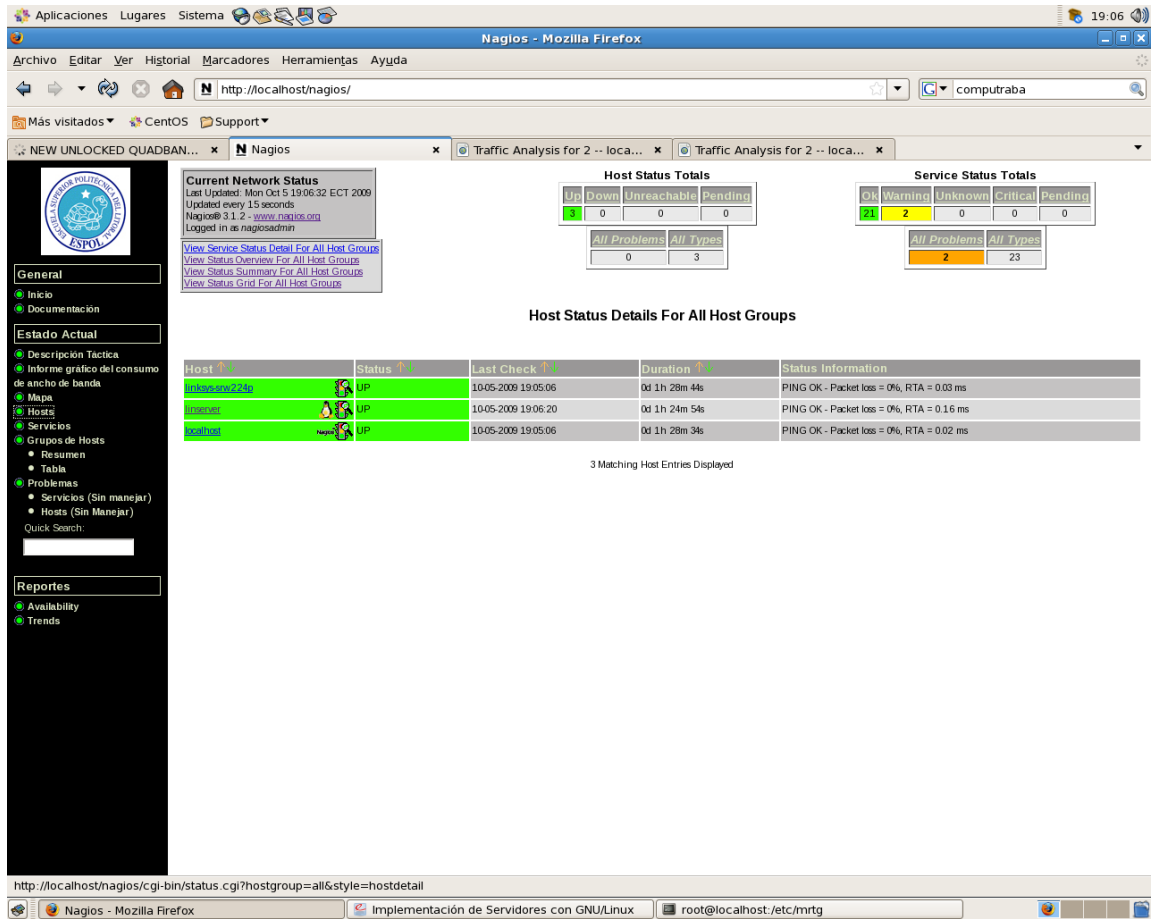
Aplicaciones Lugares Sistema

19:06

Nagios - Mozilla Firefox

Archivo Editar Ver Historial Marcadores Herramientas Ayuda

http://localhost/nagios/

computraba

Más visitados ▾ CentOS Support ▾

NEW UNLOCKED QUADBAN... × Nagios × Traffic Analysis for 2 -- loca... × Traffic Analysis for 2 -- loca... ×

ESCUELA SUPERIOR POLITÉCNICA DEL LITORAL ESPOL

General
Inicio
Documentación

Estado Actual
Descripción Táctica
Informe gráfico del consumo de ancho de banda
Mapa
Hosts
Servicios
Grupos de Hosts
Resumen
Tabla
Problemas
Servicios (Sin manejar)
Hosts (Sin Manejar)
Quick Search:

Reportes
Availability
Trends

Current Network Status
Last Updated: Mon Oct 5 19:06:32 ECT 2009
Updated every 15 seconds
Nagios® 3.1.2 - www.nagios.org
Logged in as nagiosadmin

View Service Status Detail For All Host Groups
View Status Overview For All Host Groups
View Status Summary For All Host Groups
View Status Grid For All Host Groups

Host Status Totals

| Up | Down | Unreachable | Pending |
|---|---|---|---|
| 3 | 0 | 0 | 0 |

| All Problems | All Types |
|---|---|
| 0 | 3 |

Service Status Totals

| Ok | Warning | Unknown | Critical | Pending |
|---|---|---|---|---|
| 21 | 2 | 0 | 0 | 0 |

| All Problems | All Types |
|---|---|
| 2 | 23 |

Host Status Details For All Host Groups

| Host | Status | Last Check | Duration | Status Information |
|---|---|---|---|---|
| linksys-srw224p | UP | 10-05-2009 19:05:06 | 0d 1h 28m 44s | PING OK - Packet loss = 0%, RTA = 0.03 ms |
| linserver | UP | 10-05-2009 19:06:20 | 0d 1h 24m 54s | PING OK - Packet loss = 0%, RTA = 0.16 ms |
| localhost | UP | 10-05-2009 19:05:06 | 0d 1h 28m 34s | PING OK - Packet loss = 0%, RTA = 0.02 ms |

3 Matching Host Entries Displayed

http://localhost/nagios/cgi-bin/status.cgi?hostgroup=all&style=hostdetail

Nagios - Mozilla Firefox
Implementación de Servidores con GNU/Linux
root@localhost:/etc/mrtg